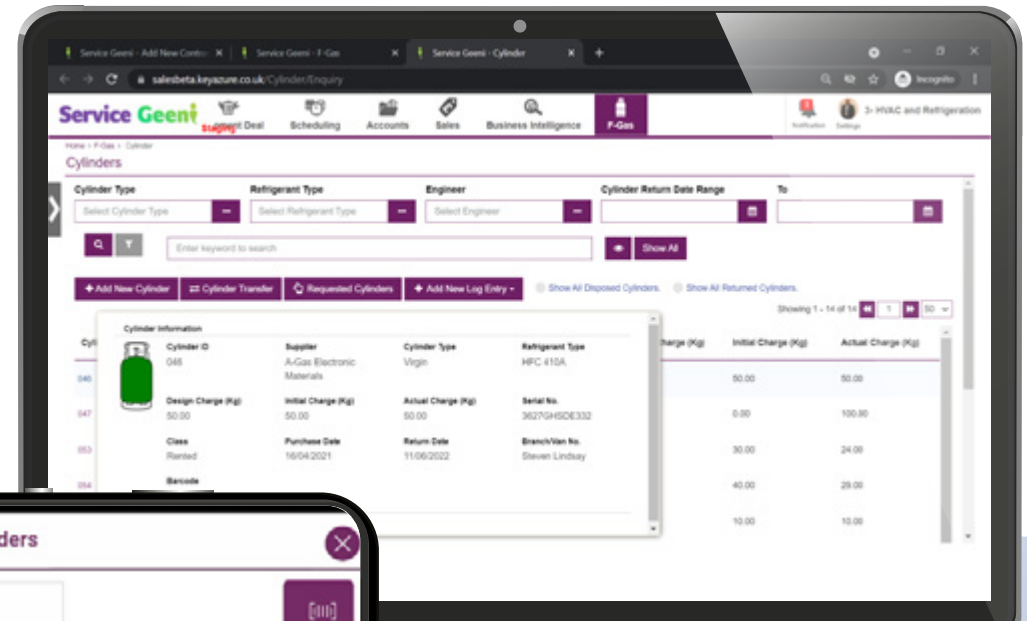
Service Geeni - Add New Contr ×
Service Geeni - F-Gas ×
Service Geeni - Cylinder ×
+

salesbeta.keyazure.co.uk/Cylinder/Enquiry
Incognito

Service Geeni
Staging
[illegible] Deal
Scheduling
Accounts
Sales
Business Intelligence
F-Gas
Notification
Settings
3- HVAC and Refrigeration

Home > F-Gas > Cylinder
Cylinders

Cylinder Type
Select Cylinder Type
Refrigerant Type
Select Refrigerant Type
Engineer
Select Engineer
Cylinder Return Date Range
To

Enter keyword to search
Show All

+ Add New Cylinder
Cylinder Transfer
Requested Cylinders
+ Add New Log Entry
Show All Disposed Cylinders.
Show All Returned Cylinders.
Showing 1 - 14 of 14
1
50

Cyl
harge (Kg)
Initial Charge (Kg)
Actual Charge (Kg)
046
50.00
50.00
047
0.00
100.00
053
30.00
24.00
054
40.00
29.00
10.00
10.00

Cylinder Information
Cylinder ID
046
Supplier
A-Gas Electronic Materials
Cylinder Type
Virgin
Refrigerant Type
HFC 410A
Design Charge (Kg)
50.00
Initial Charge (Kg)
50.00
Actual Charge (Kg)
50.00
Serial No.
3627GHSDE332
Class
Rented
Purchase Date
16/04/2021
Return Date
11/06/2022
Branch/Van No.
Steven Lindsay
Barcode

ders